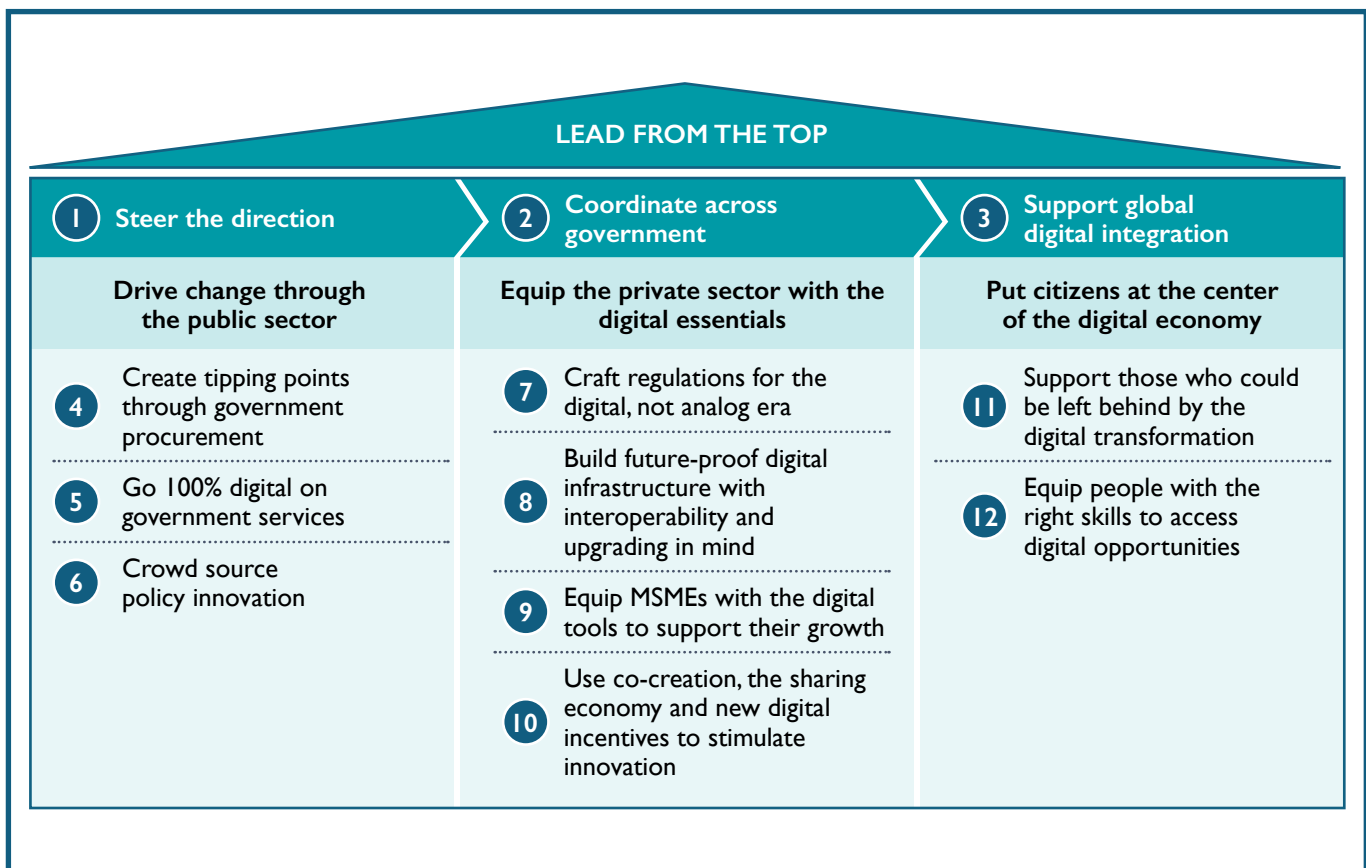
LEAD FROM THE TOP

1 Steer the direction

2 Coordinate across government

3 Support global digital integration

Drive change through the public sector

4 Create tipping points through government procurement

5 Go 100% digital on government services

6 Crowd source policy innovation

Equip the private sector with the digital essentials

7 Craft regulations for the digital, not analog era

8 Build future-proof digital infrastructure with interoperability and upgrading in mind

9 Equip MSMEs with the digital tools to support their growth

10 Use co-creation, the sharing economy and new digital incentives to stimulate innovation

Put citizens at the center of the digital economy

11 Support those who could be left behind by the digital transformation

12 Equip people with the right skills to access digital opportunities